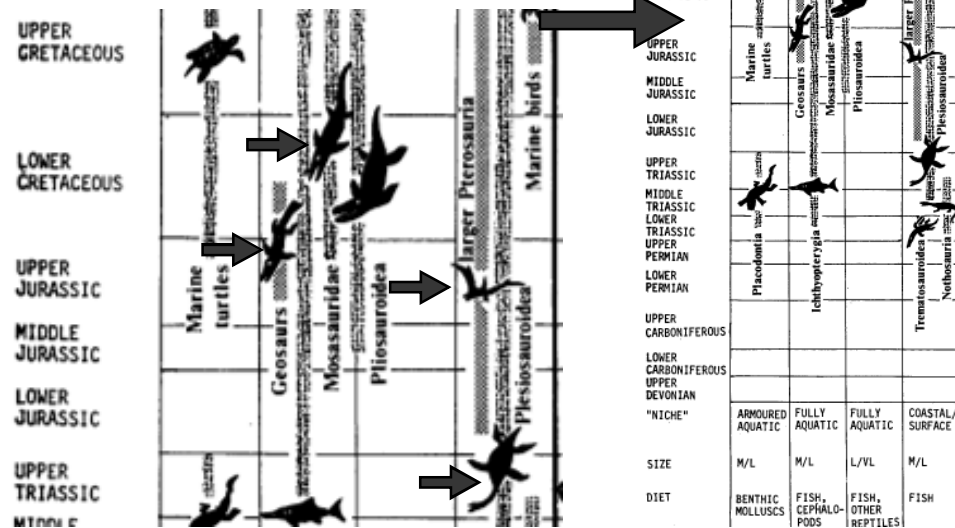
UPPER CRETACEOUS

LOWER CRETACEOUS

UPPER JURASSIC

MIDDLE JURASSIC

LOWER JURASSIC

UPPER TRIASSIC

MIDDLE

Marine turtles

Geosaurs

Mosasauridae

Pliosauroidea

larger Pterosauria

Plesiosauroidea

Marine birds

UPPER JURASSIC

MIDDLE JURASSIC

LOWER JURASSIC

UPPER TRIASSIC

MIDDLE TRIASSIC

LOWER TRIASSIC

UPPER PERMIAN

LOWER PERMIAN

UPPER CARBONIFEROUS

LOWER CARBONIFEROUS

UPPER DEVONIAN

Marine turtles

Geosaurs

Mosasauridae

Pliosauroidea

larger P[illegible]

Plesiosauroidea

Placodontia

Ichthyopterygia

Trematosauroidea

Nothosauria

| "NICHE" | ARMOURED AQUATIC | FULLY AQUATIC | FULLY AQUATIC | COASTAL/ SURFACE |
|---|---|---|---|---|
| SIZE | M/L | M/L | L/VL | M/L |
| DIET | BENTHIC MOLLUSCS | FISH, CEPHALO-PODS | FISH, OTHER REPTILES | FISH |